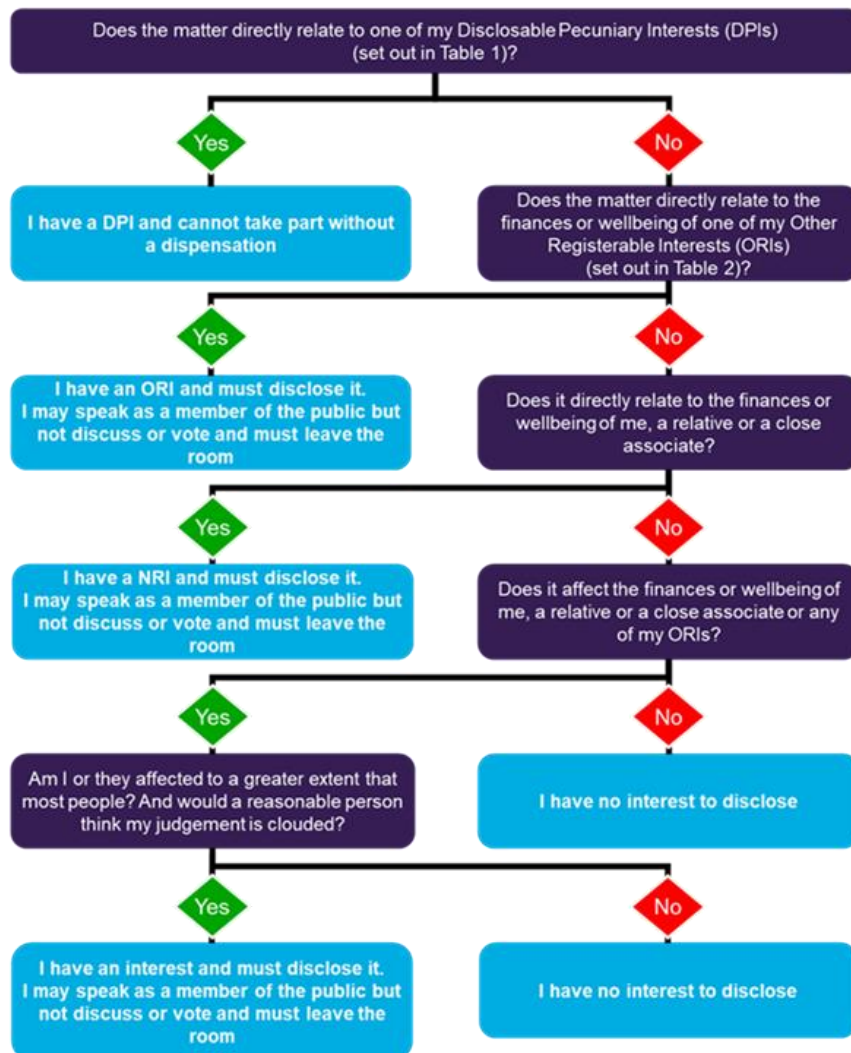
Does the matter directly relate to one of my Disclosable Pecuniary Interests (DPIs) (set out in Table 1)?

Yes

No

I have a DPI and cannot take part without a dispensation

Does the matter directly relate to the finances or wellbeing of one of my Other Registerable Interests (ORIs) (set out in Table 2)?

Yes

No

I have an ORI and must disclose it. I may speak as a member of the public but not discuss or vote and must leave the room

Does it directly relate to the finances or wellbeing of me, a relative or a close associate?

Yes

No

I have a NRI and must disclose it. I may speak as a member of the public but not discuss or vote and must leave the room

Does it affect the finances or wellbeing of me, a relative or a close associate or any of my ORIs?

Yes

No

Am I or they affected to a greater extent that most people? And would a reasonable person think my judgement is clouded?

I have no interest to disclose

Yes

No

I have an interest and must disclose it. I may speak as a member of the public but not discuss or vote and must leave the room

I have no interest to disclose